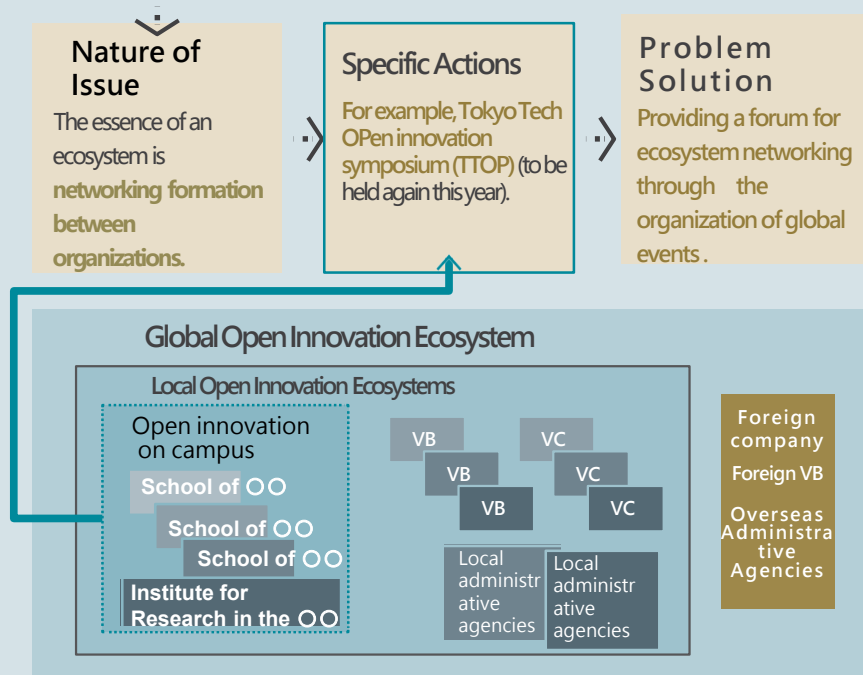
Nature of Issue

The essence of an ecosystem is networking formation between organizations.

Specific Actions

For example, Tokyo Tech OPen innovation symposium (TTOP) (to be held again this year).

Problem Solution

Providing a forum for ecosystem networking through the organization of global events .

Global Open Innovation Ecosystem

Local Open Innovation Ecosystems

Open innovation on campus

School of ○○

School of ○○

School of ○○

Institute for Research in the ○○

VB

VB

VB

VC

VC

VC

Local administrative agencies

Local administrative agencies

Foreign company

Foreign VB

Overseas Administrative Agencies